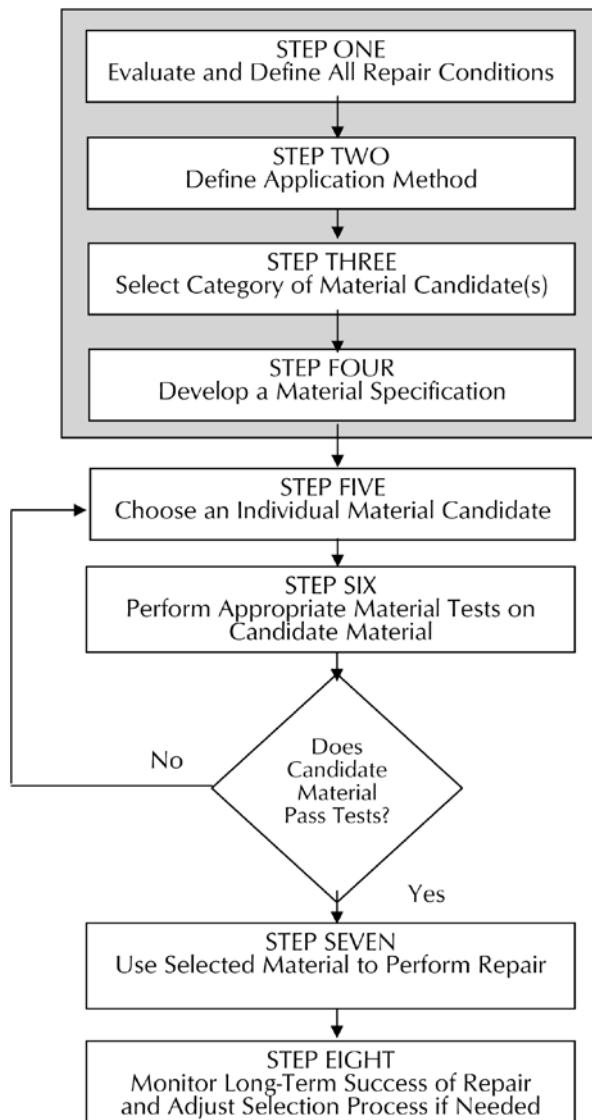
STEP ONE
Evaluate and Define All Repair Conditions

STEP TWO
Define Application Method

STEP THREE
Select Category of Material Candidate(s)

STEP FOUR
Develop a Material Specification

STEP FIVE
Choose an Individual Material Candidate

STEP SIX
Perform Appropriate Material Tests on Candidate Material

Does Candidate Material Pass Tests?

No

Yes

STEP SEVEN
Use Selected Material to Perform Repair

STEP EIGHT
Monitor Long-Term Success of Repair and Adjust Selection Process if Needed